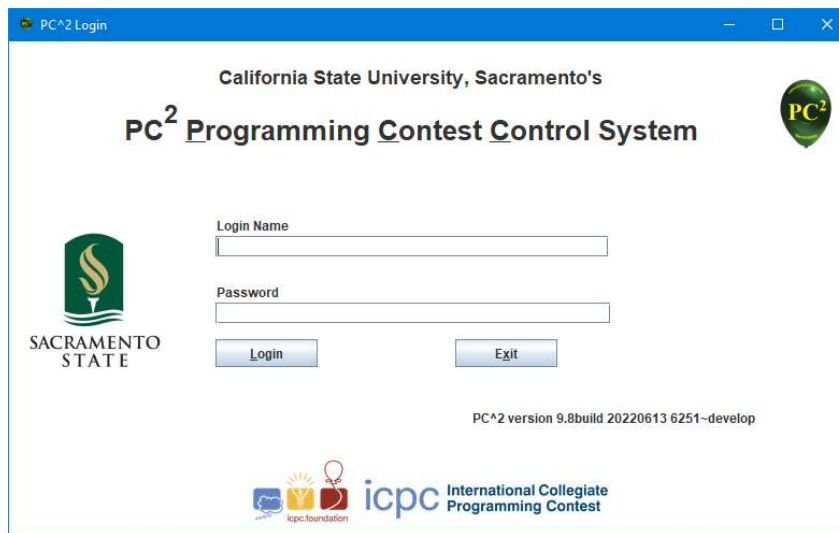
PC^2 Login

California State University, Sacramento's

PC$^2$ Programming Contest Control System

PC$^2$

Login Name

Password

SACRAMENTO STATE

Login

Exit

PC^2 version 9.8build 20220613 6251~develop

icpc.foundation

icpc International Collegiate Programming Contest